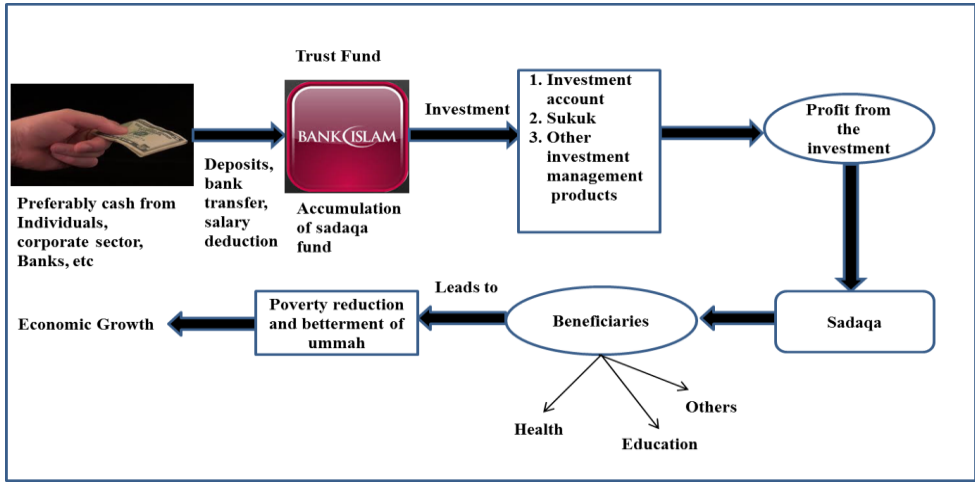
Preferably cash from Individuals, corporate sector, Banks, etc

Deposits, bank transfer, salary deduction

Trust Fund

BANK ISLAM

Accumulation of sadaqa fund

Investment

1. Investment account
2. Sukuk
3. Other investment management products

Profit from the investment

Sadaqa

Beneficiaries

Leads to

Poverty reduction and betterment of ummah

Economic Growth

Health

Education

Others